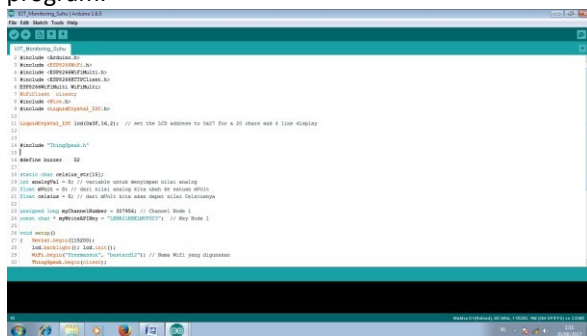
program

IOT_Monitoring_Suhu | Arduino 1.8.5
File Edit Sketch Tools Help

IOT_Monitoring_Suhu

#include <Arduino.h>
#include <ESP8266WiFi.h>
#include <ESP8266WiFiMulti.h>
#include <ESP8266HTTPClient.h>
ESP8266WiFiMulti WiFiMulti;
WiFiClient client;
#include <Wire.h>
#include <LiquidCrystal_I2C.h>

LiquidCrystal_I2C lcd(0x3F,16,2); // set the LCD address to 0x27 for a 20 chars and 4 line display

#include "ThingSpeak.h"

#define buzzer D2

static char celsius_str[15];
int analogVal = 0; // variable untuk menyimpan nilai analog
float mVolt = 0; // dari nilai analog kita ubah ke satuan mVolt
float celsius = 0; // dari mVolt kita akan dapat nilai Celciusnya

unsigned long myChannelNumber = 307954; // Channel Node 1
const char * myWriteAPIKey = "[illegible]"; // Key Node 1

void setup()
{ Serial.begin(115200);
lcd.backlight(); lcd.init();
WiFi.begin("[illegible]", "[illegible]"); // Nama Wifi yang digunakan
ThingSpeak.begin(client);

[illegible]